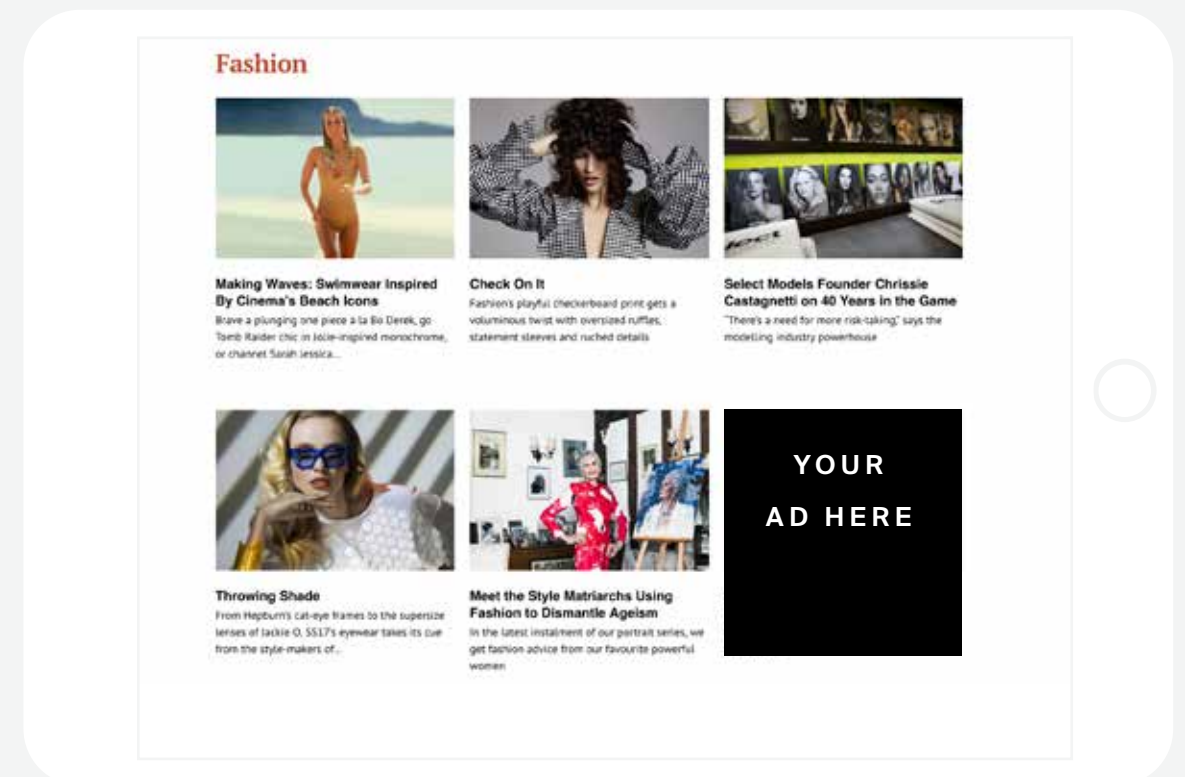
Fashion

Making Waves: Swimwear Inspired By Cinema's Beach Icons
Brave a plunging one piece a la Bo Derek, go Tomb Raider chic in Jolie-inspired monochrome, or channel Sarah Jessica...

Check On It
Fashion's playful checkerboard print gets a voluminous twist with oversized ruffles, statement sleeves and ruched details

Select Models Founder Chrissie Castagnetti on 40 Years in the Game
"There's a need for more risk-taking," says the modelling industry powerhouse

Throwing Shade
From Hepburn's cat-eye frames to the supersize lenses of Jackie O, SS17's eyewear takes its cue from the style-makers of...

Meet the Style Matriarchs Using Fashion to Dismantle Ageism
In the latest instalment of our portrait series, we get fashion advice from our favourite powerful women

YOUR AD HERE